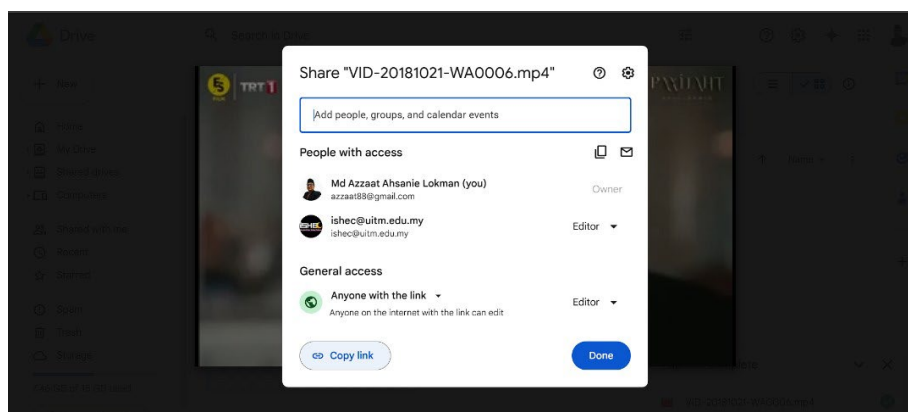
Drive

Search in Drive

New

Home

My Drive

Shared drives

Computers

Shared with me

Recent

Starred

Spam

Trash

Storage

TRT 1

Share "VID-20181021-WA0006.mp4"

Add people, groups, and calendar events

People with access

Md Azzaat Ahsanie Lokman (you)
azzaat88@gmail.com

Owner

ishec@uitm.edu.my
ishec@uitm.edu.my

Editor

General access

Anyone with the link

Anyone on the internet with the link can edit

Editor

Copy link

Done

VID-20181021-WA0006.mp4